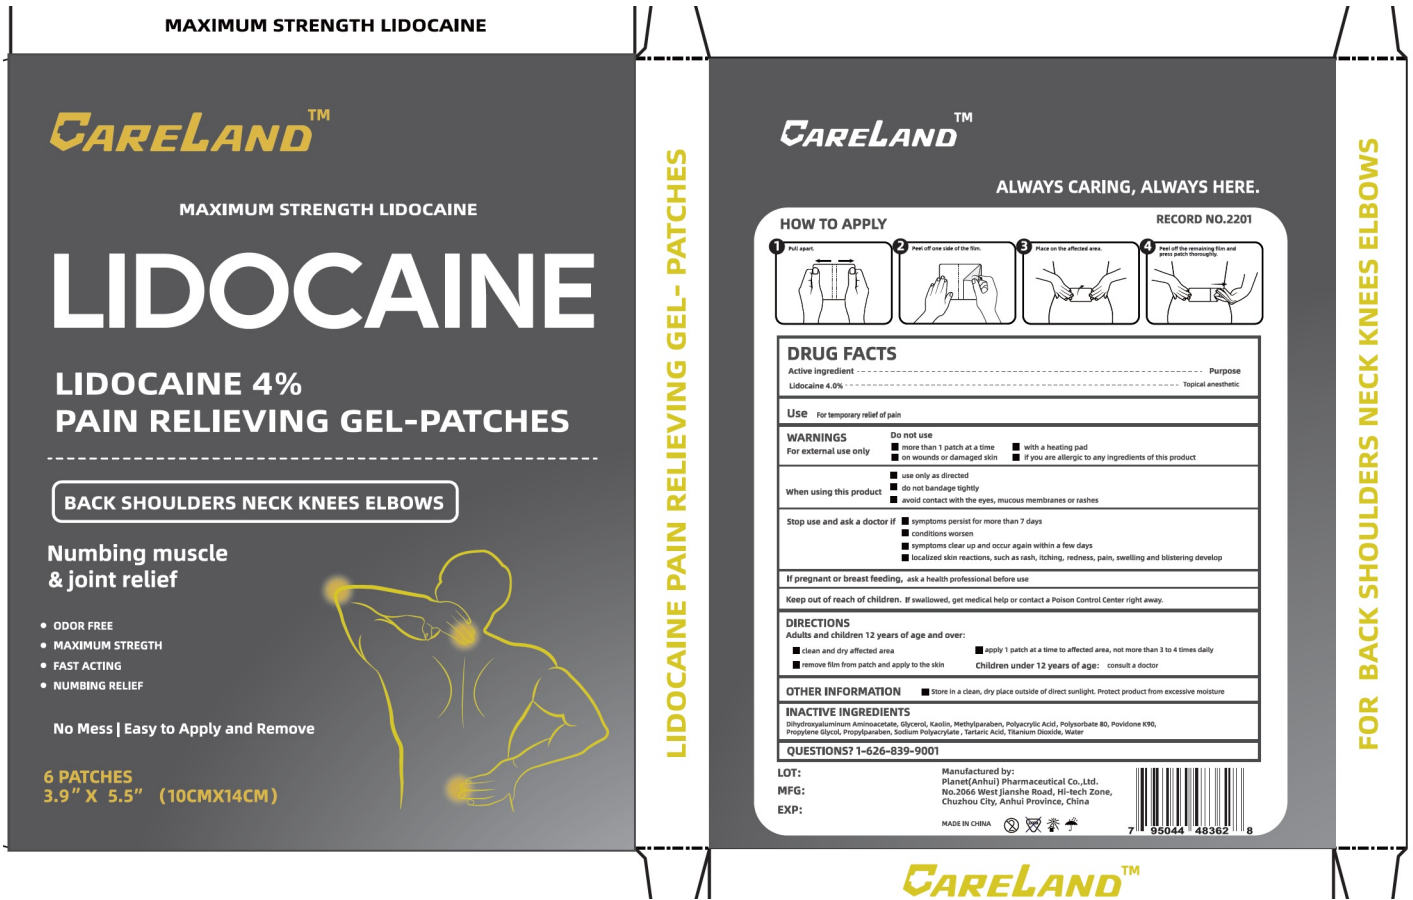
MAXIMUM STRENGTH LIDOCAINE

CARELAND™

MAXIMUM STRENGTH LIDOCAINE

LIDOCAINE

LIDOCAINE 4%
PAIN RELIEVING GEL-PATCHES

BACK SHOULDERS NECK KNEES ELBOWS

Numbing muscle & joint relief

• ODOR FREE
• MAXIMUM STREGTH
• FAST ACTING
• NUMBING RELIEF

No Mess | Easy to Apply and Remove

6 PATCHES
3.9" X 5.5" (10CMX14CM)

LIDOCAINE PAIN RELIEVING GEL- PATCHES

CARELAND™

ALWAYS CARING, ALWAYS HERE.

HOW TO APPLY

RECORD NO.2201

1 Pull apart.
2 Peel off one side of the film.
3 Place on the affected area.
4 Peel off the remaining film and press patch thoroughly.

DRUG FACTS
Active ingredient Purpose
Lidocaine 4.0% Topical anesthetic

Use For temporary relief of pain

WARNINGS
For external use only
Do not use
■ more than 1 patch at a time ■ with a heating pad
■ on wounds or damaged skin ■ if you are allergic to any ingredients of this product

When using this product
■ use only as directed
■ do not bandage tightly
■ avoid contact with the eyes, mucous membranes or rashes

Stop use and ask a doctor if
■ symptoms persist for more than 7 days
■ conditions worsen
■ symptoms clear up and occur again within a few days
■ localized skin reactions, such as rash, itching, redness, pain, swelling and blistering develop

If pregnant or breast feeding, ask a health professional before use

Keep out of reach of children. If swallowed, get medical help or contact a Poison Control Center right away.

DIRECTIONS
Adults and children 12 years of age and over:
■ clean and dry affected area
■ remove film from patch and apply to the skin
■ apply 1 patch at a time to affected area, not more than 3 to 4 times daily
Children under 12 years of age: consult a doctor

OTHER INFORMATION ■ Store in a clean, dry place outside of direct sunlight. Protect product from excessive moisture

INACTIVE INGREDIENTS
Dihydroxyaluminum Aminoacetate, Glycerol, Kaolin, Methylparaben, Polyacrylic Acid, Polysorbate 80, Povidone K90, Propylene Glycol, Propylparaben, Sodium Polyacrylate, Tartaric Acid, Titanium Dioxide, Water

QUESTIONS? 1-626-839-9001

LOT:
MFG:
EXP:

Manufactured by:
Planet(Anhui) Pharmaceutical Co.,Ltd.
No.2066 West Jianshe Road, Hi-tech Zone,
Chuzhou City, Anhui Province, China

MADE IN CHINA

7 95044 48362 8

FOR BACK SHOULDERS NECK KNEES ELBOWS

CARELAND™